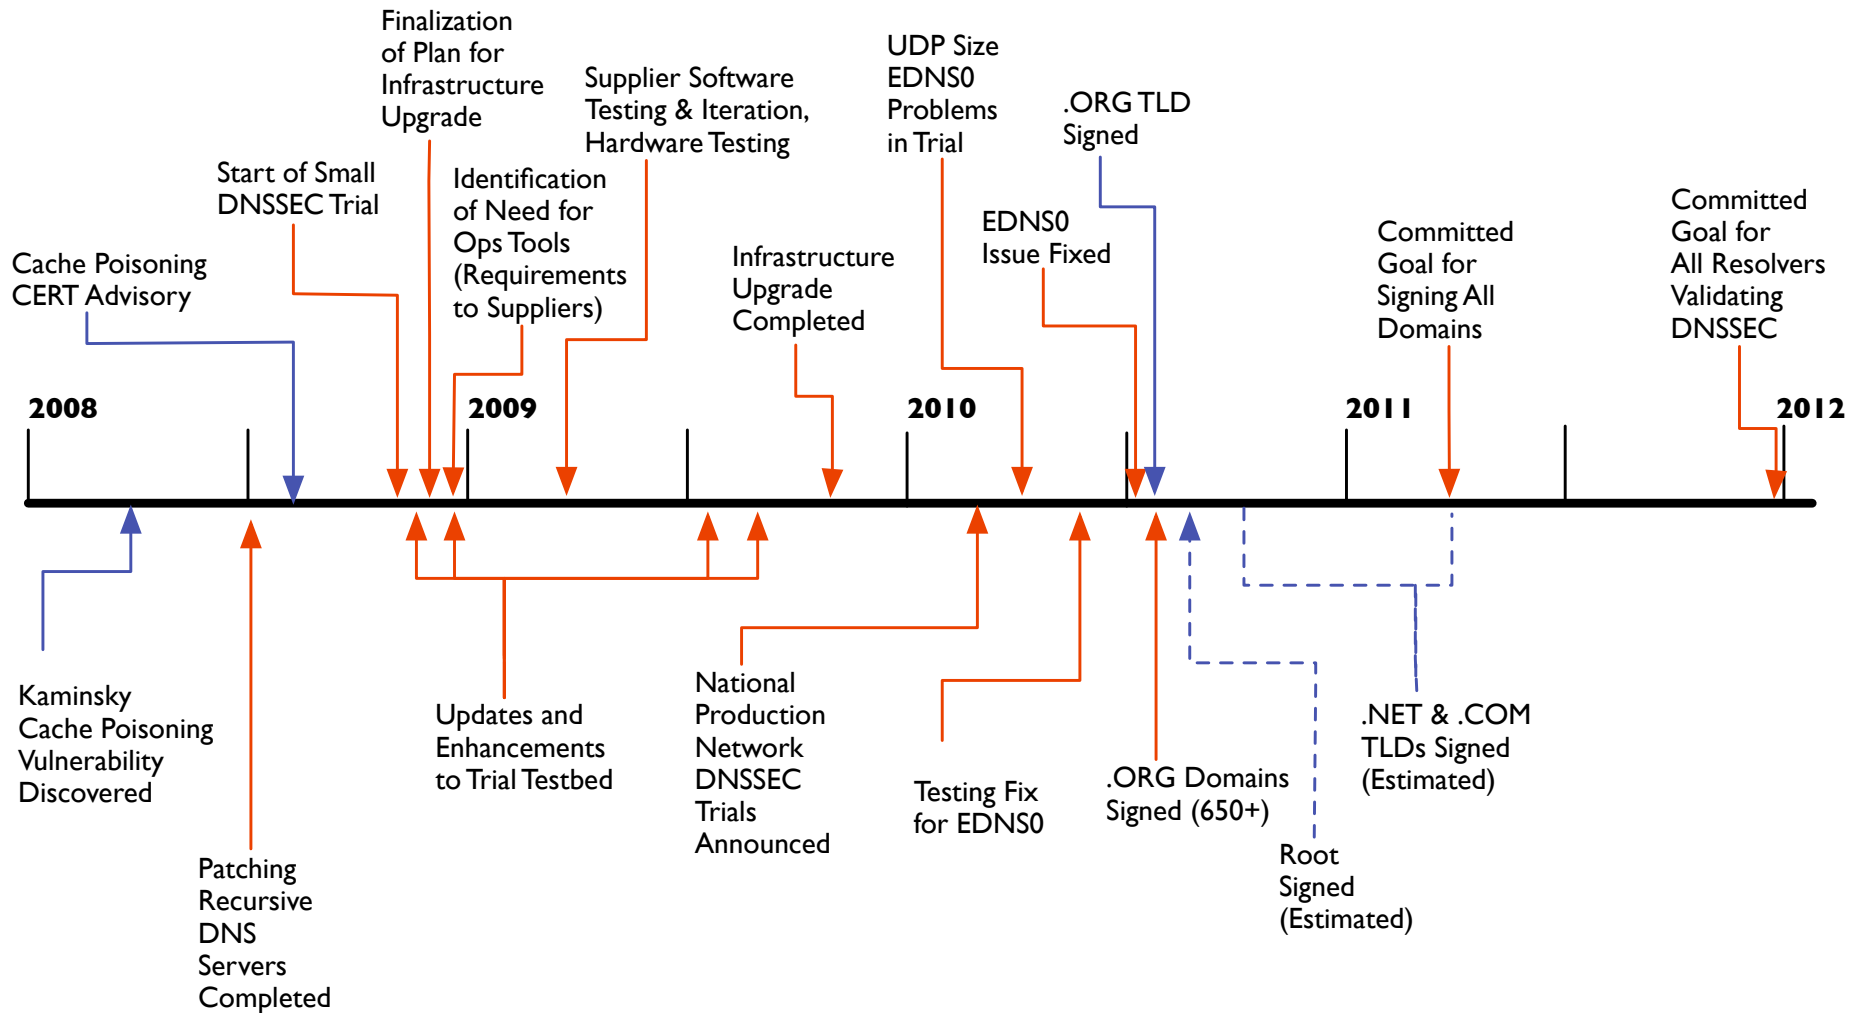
Finalization of Plan for Infrastructure Upgrade

Supplier Software Testing & Iteration, Hardware Testing

UDP Size EDNS0 Problems in Trial

.ORG TLD Signed

Start of Small DNSSEC Trial

Identification of Need for Ops Tools (Requirements to Suppliers)

EDNS0 Issue Fixed

Cache Poisoning CERT Advisory

Infrastructure Upgrade Completed

Committed Goal for Signing All Domains

Committed Goal for All Resolvers Validating DNSSEC

2008

2009

2010

2011

2012

Kaminsky Cache Poisoning Vulnerability Discovered

Patching Recursive DNS Servers Completed

Updates and Enhancements to Trial Testbed

National Production Network DNSSEC Trials Announced

Testing Fix for EDNS0

.ORG Domains Signed (650+)

Root Signed (Estimated)

.NET & .COM TLDs Signed (Estimated)